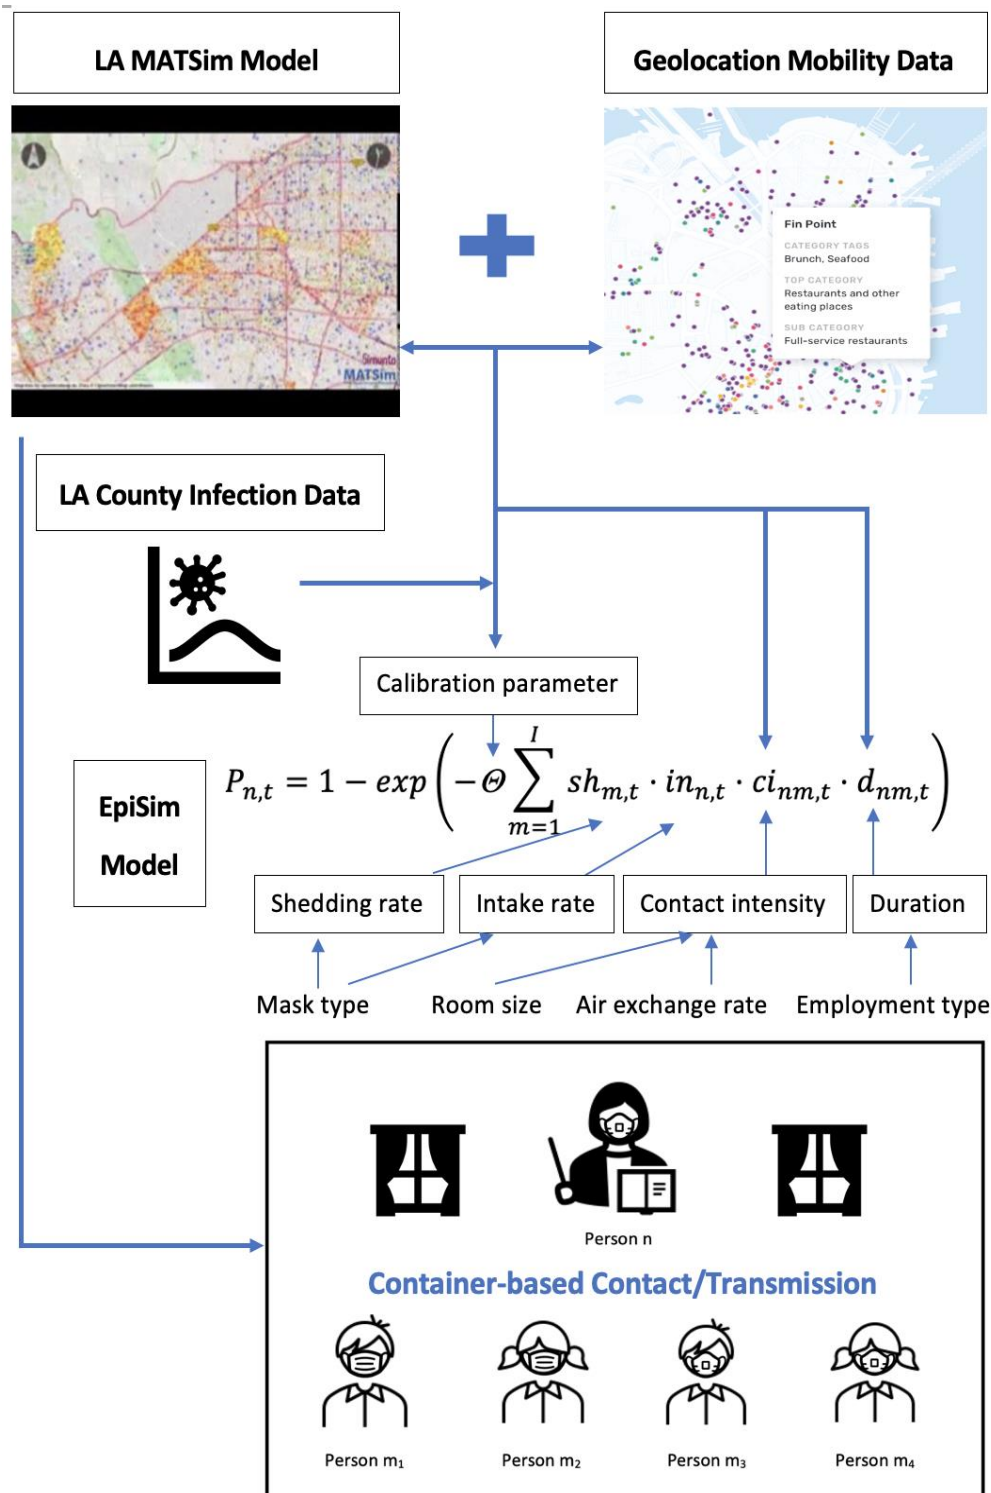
LA MATSim Model

Geolocation Mobility Data

Simunto MATSim

Fin Point
CATEGORY TAGS
Brunch, Seafood
TOP CATEGORY
Restaurants and other eating places
SUB CATEGORY
Full-service restaurants

LA County Infection Data

Calibration parameter

EpiSim Model

$P_{n,t} = 1 - exp\left(-\Theta \sum_{m=1}^{I} sh_{m,t} \cdot in_{n,t} \cdot ci_{nm,t} \cdot d_{nm,t}\right)$

Shedding rate

Intake rate

Contact intensity

Duration

Mask type

Room size

Air exchange rate

Employment type

Person n

Container-based Contact/Transmission

Person m₁

Person m₂

Person m₃

Person m₄